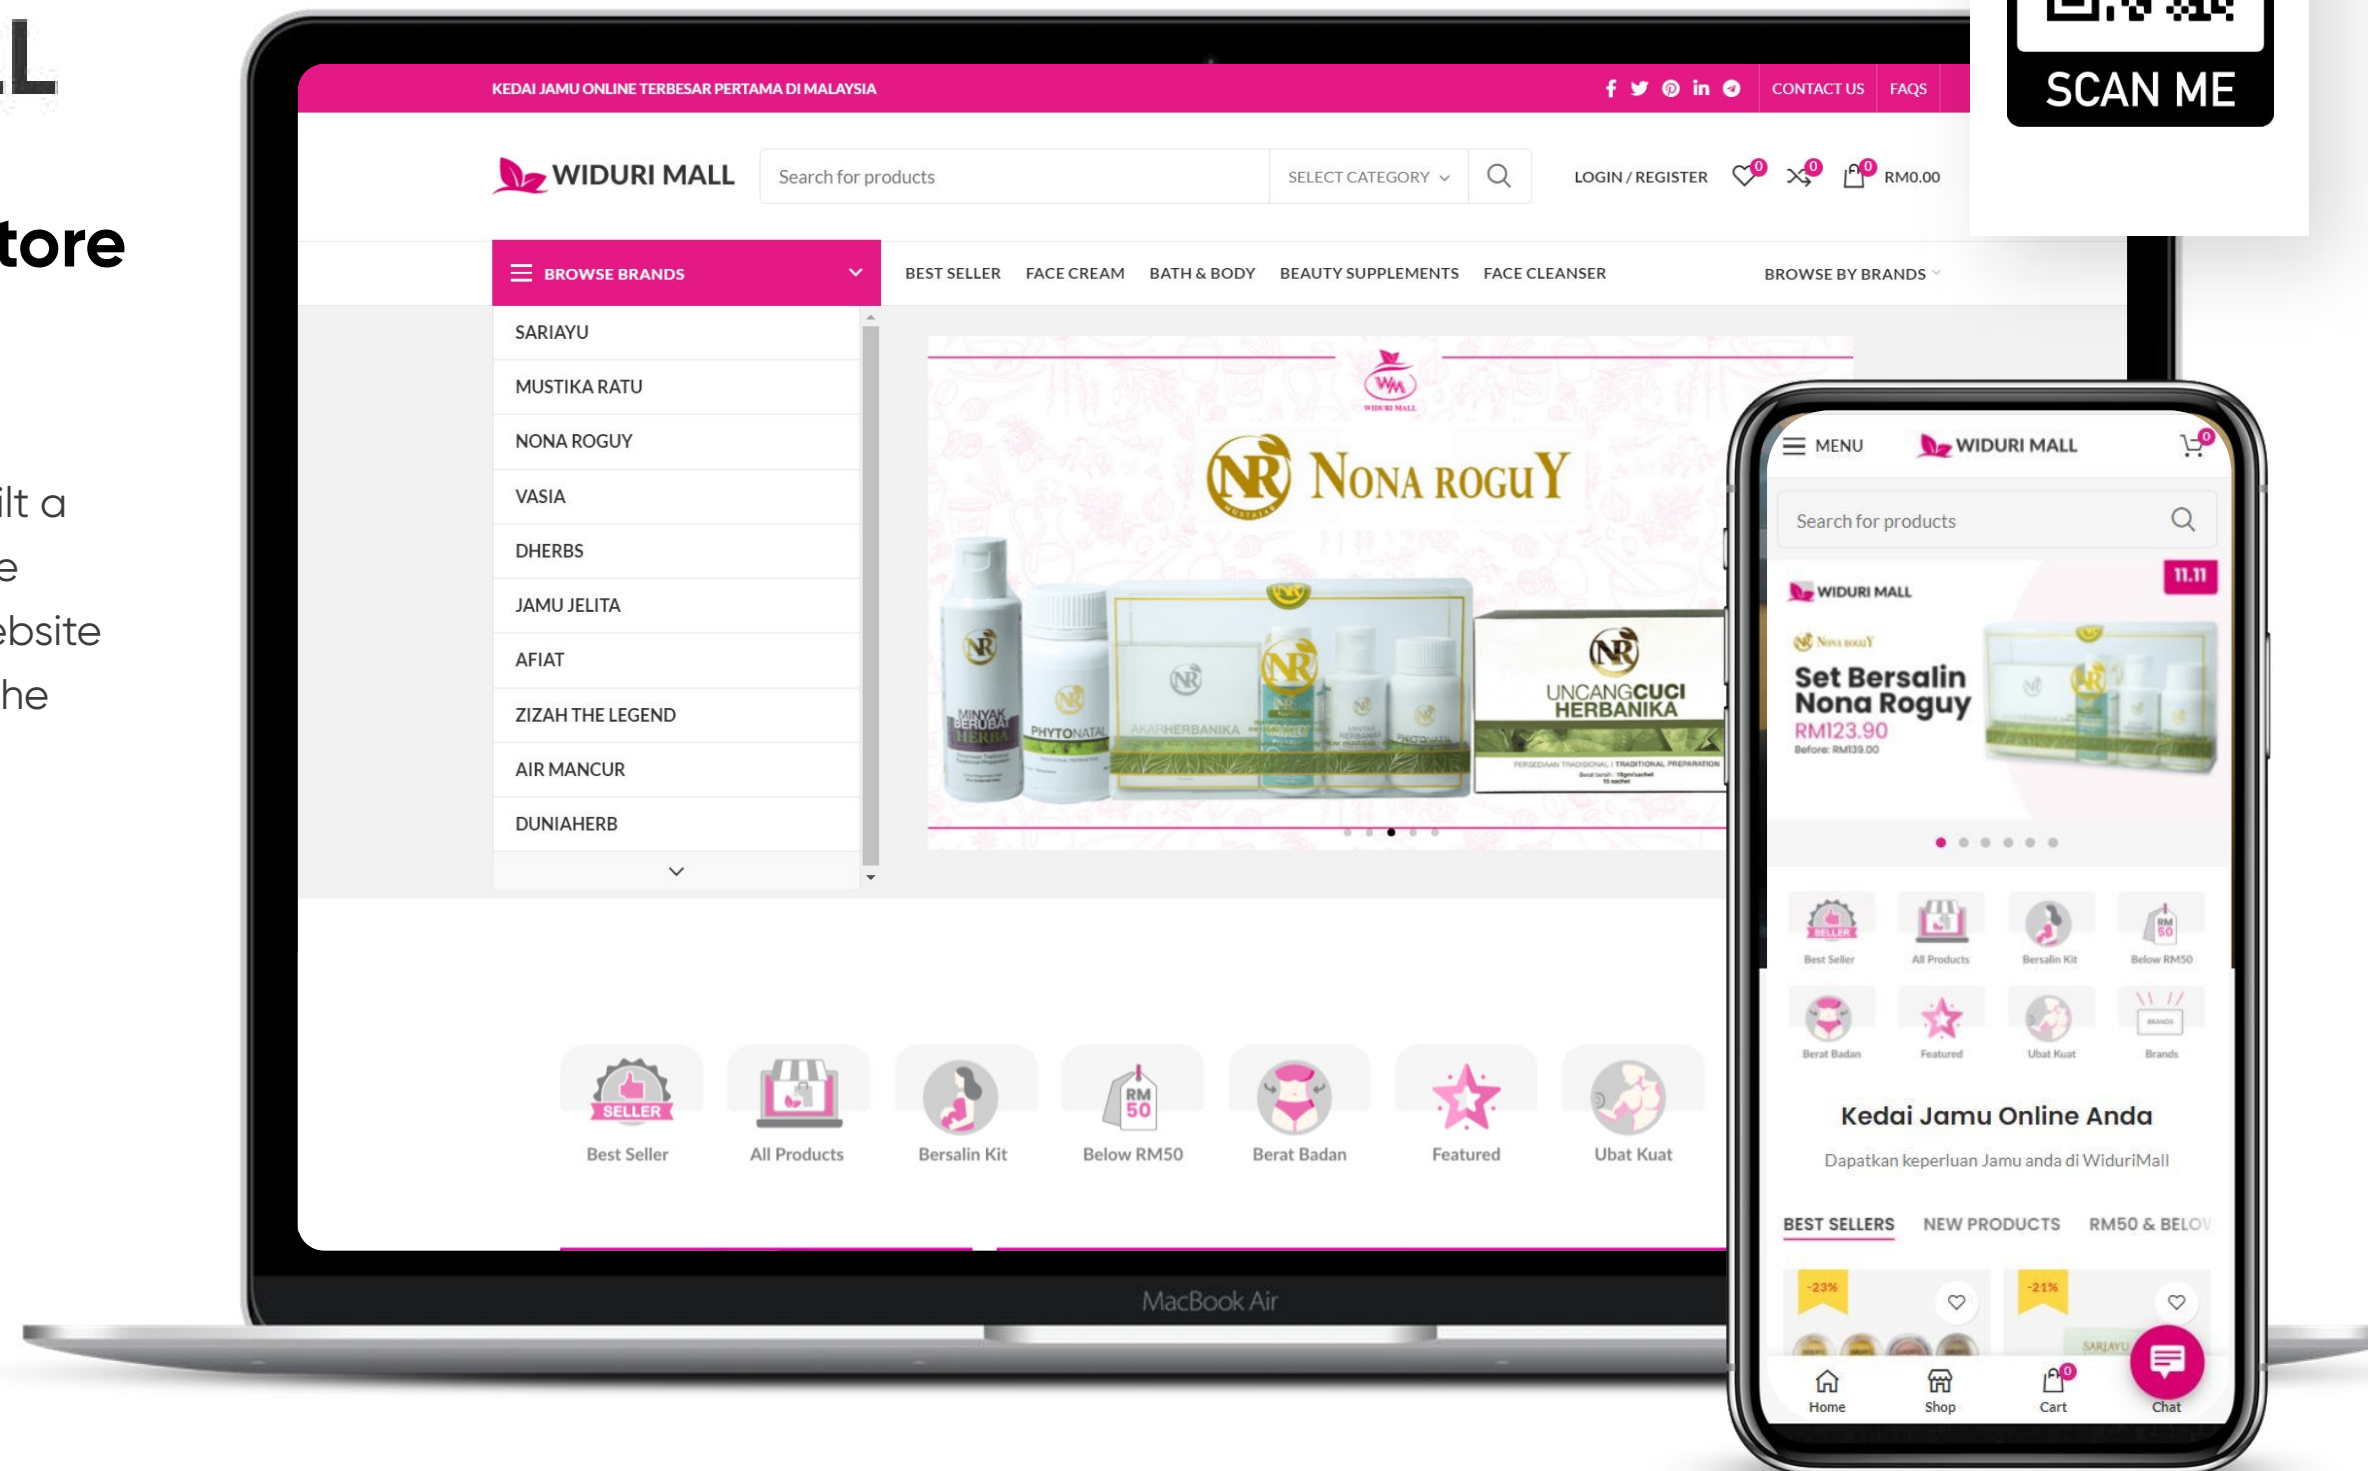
L

tore

ilt a
e
ebsite
he

SCAN ME

KEDAI JAMU ONLINE TERBESAR PERTAMA DI MALAYSIA

CONTACT US FAQS

WIDURI MALL

Search for products

SELECT CATEGORY

LOGIN / REGISTER 0 0 0 RM0.00

BROWSE BRANDS

BEST SELLER FACE CREAM BATH & BODY BEAUTY SUPPLEMENTS FACE CLEANSER BROWSE BY BRANDS

SARIAYU
MUSTIKA RATU
NONA ROGUY
VASIA
DHERBS
JAMU JELITA
AFIAT
ZIZAH THE LEGEND
AIR MANCUR
DUNIAHERB

NONA ROGUY

UNCANG CUCI HERBANIKA

PHYTONATAL

Best Seller All Products Bersalin Kit Below RM50 Berat Badan Featured Ubat Kuat

MacBook Air

MENU WIDURI MALL

Search for products

WIDURI MALL 11.11

Set Bersalin Nona Roguy
RM123.90
Before: RM139.00

Best Seller All Products Bersalin Kit Below RM50
Berat Badan Featured Ubat Kuat Brands

Kedai Jamu Online Anda

Dapatkan keperluan Jamu anda di WiduriMall

BEST SELLERS NEW PRODUCTS RM50 & BELO

-23% -21%

Home Shop Cart Chat